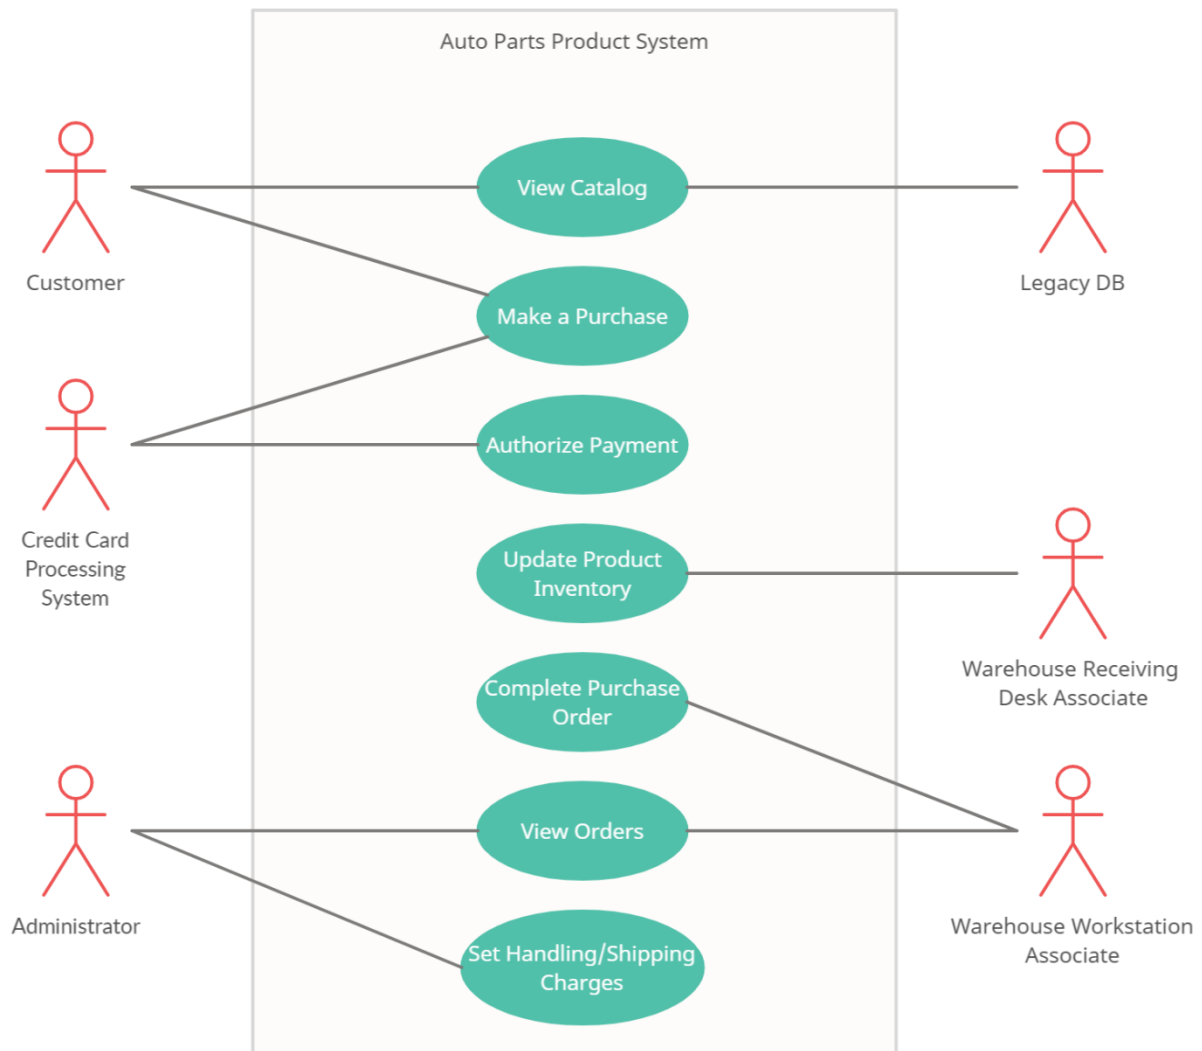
Auto Parts Product System

Customer

View Catalog

Legacy DB

Make a Purchase

Credit Card Processing System

Authorize Payment

Update Product Inventory

Warehouse Receiving Desk Associate

Complete Purchase Order

Administrator

View Orders

Warehouse Workstation Associate

Set Handling/Shipping Charges